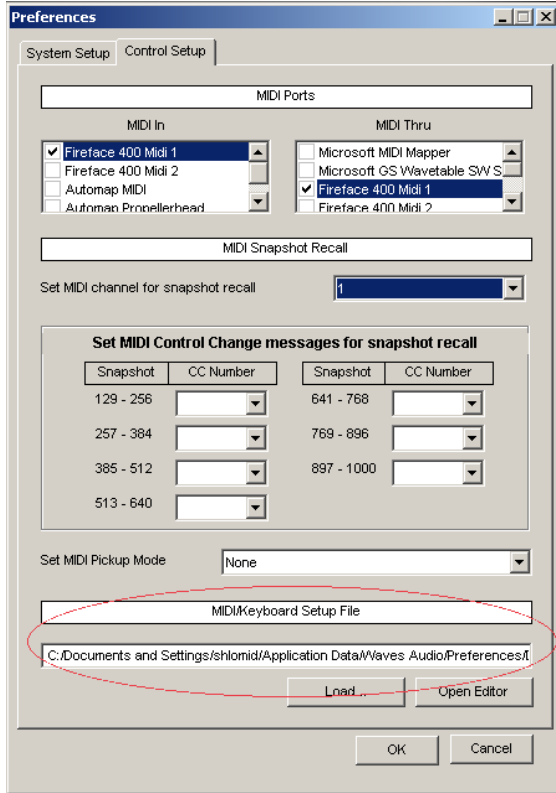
Preferences

System Setup | Control Setup

MIDI Ports

MIDI In

Fireface 400 Midi 1
Fireface 400 Midi 2
Automap MIDI
Automap Propellerhead

MIDI Thru

Microsoft MIDI Mapper
Microsoft GS Wavetable SW S
Fireface 400 Midi 1
Fireface 400 Midi 2

MIDI Snapshot Recall

Set MIDI channel for snapshot recall 1

Set MIDI Control Change messages for snapshot recall

| Snapshot | CC Number | Snapshot | CC Number |
|---|---|---|---|
| 129 - 256 | | 641 - 768 | |
| 257 - 384 | | 769 - 896 | |
| 385 - 512 | | 897 - 1000 | |
| 513 - 640 | | | |

Set MIDI Pickup Mode None

MIDI/Keyboard Setup File

C:/Documents and Settings/shlomid/Application Data/Waves Audio/Preferences/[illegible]

Load... Open Editor

OK Cancel